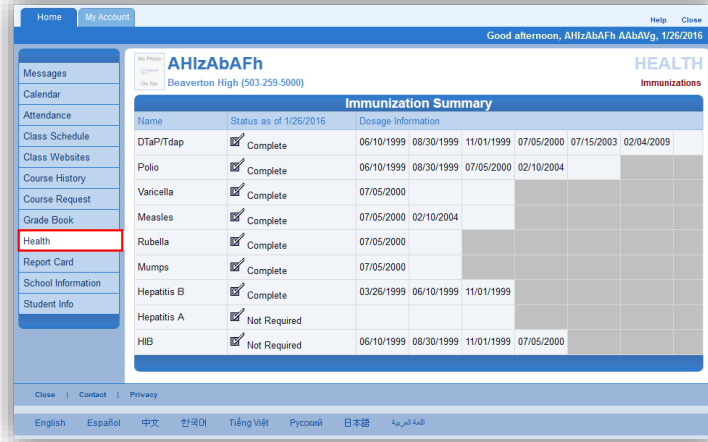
Home | My Account | Help | Close

Good afternoon, AHIzAbAFh AAbAVg, 1/26/2016

Messages
Calendar
Attendance
Class Schedule
Class Websites
Course History
Course Request
Grade Book
Health
Report Card
School Information
Student Info

No Photo On file

AHIzAbAFh
Beaverton High (503-259-5000)

HEALTH
Immunizations

Immunization Summary

| Name | Status as of 1/26/2016 | Dosage Information | | | | | | |
|---|---|---|---|---|---|---|---|---|
| DTaP/Tdap | Complete | 06/10/1999 | 08/30/1999 | 11/01/1999 | 07/05/2000 | 07/15/2003 | 02/04/2009 | |
| Polio | Complete | 06/10/1999 | 08/30/1999 | 07/05/2000 | 02/10/2004 | | | |
| Varicella | Complete | 07/05/2000 | | | | | | |
| Measles | Complete | 07/05/2000 | 02/10/2004 | | | | | |
| Rubella | Complete | 07/05/2000 | | | | | | |
| Mumps | Complete | 07/05/2000 | | | | | | |
| Hepatitis B | Complete | 03/26/1999 | 06/10/1999 | 11/01/1999 | | | | |
| Hepatitis A | Not Required | | | | | | | |
| HIB | Not Required | 06/10/1999 | 08/30/1999 | 11/01/1999 | 07/05/2000 | | | |

Close | Contact | Privacy

English Español 中文 한국어 Tiếng Việt Русский 日本語 اللغة العربية